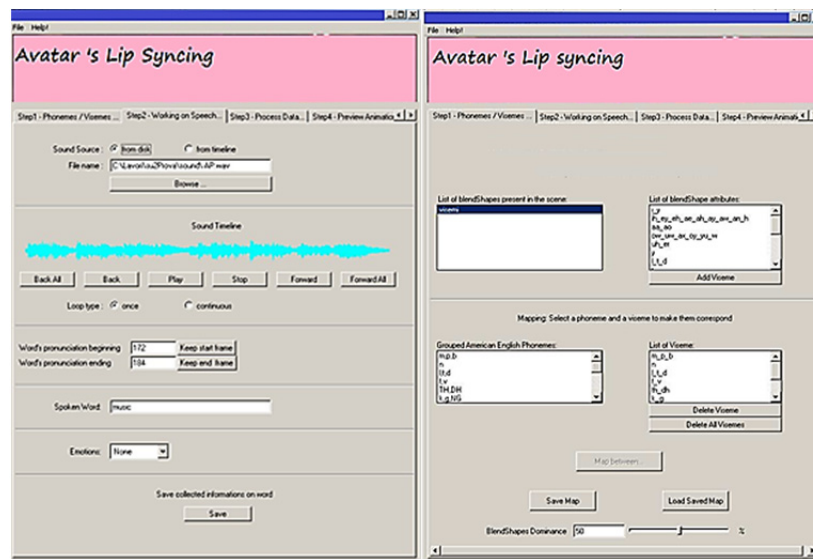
File Help!

Avatar 's Lip Syncing

Step1 - Phonemes / Visemes ... | Step2 - Working on Speech... | Step3 - Process Data... | Step4 - Preview Animatio...

Sound Source: from disk   from timeline

File name: C:\Lavori\au2Phove\sound\AP.wav

Browse ...

Sound Timeline

Back All | Back | Play | Stop | Forward | Forward All

Loop type: once   continuous

Word's pronunciation beginning 172 Keep start frame

Word's pronunciation ending 184 Keep end frame

Spoken Word: music

Emotions: None

Save collected informations on word

Save

File Help!

Avatar 's Lip syncing

Step1 - Phonemes / Visemes ... | Step2 - Working on Speech... | Step3 - Process Data... | Step4 - Preview Animati...

List of blendShapes present in the scene:

visemes

List of blendShape attributes:

r_r
ih_ey_eh_ae_ah_ay_aw_an_h
aa_ao
ow_uw_ax_oy_yu_w
uh_er
r
l_t_d

Add Viseme

Mapping: Select a phoneme and a viseme to make them correspond

Grouped American English Phonemes:

m,p,b
n
l,t,d
f,v
TH,DH
k,g,NG

List of Viseme:

m_p_b
n
l_t_d
f_v
th_dh
k_g

Delete Viseme

Delete All Visemes

Map between...

Save Map

Load Saved Map

BlendShapes Dominance 50 %